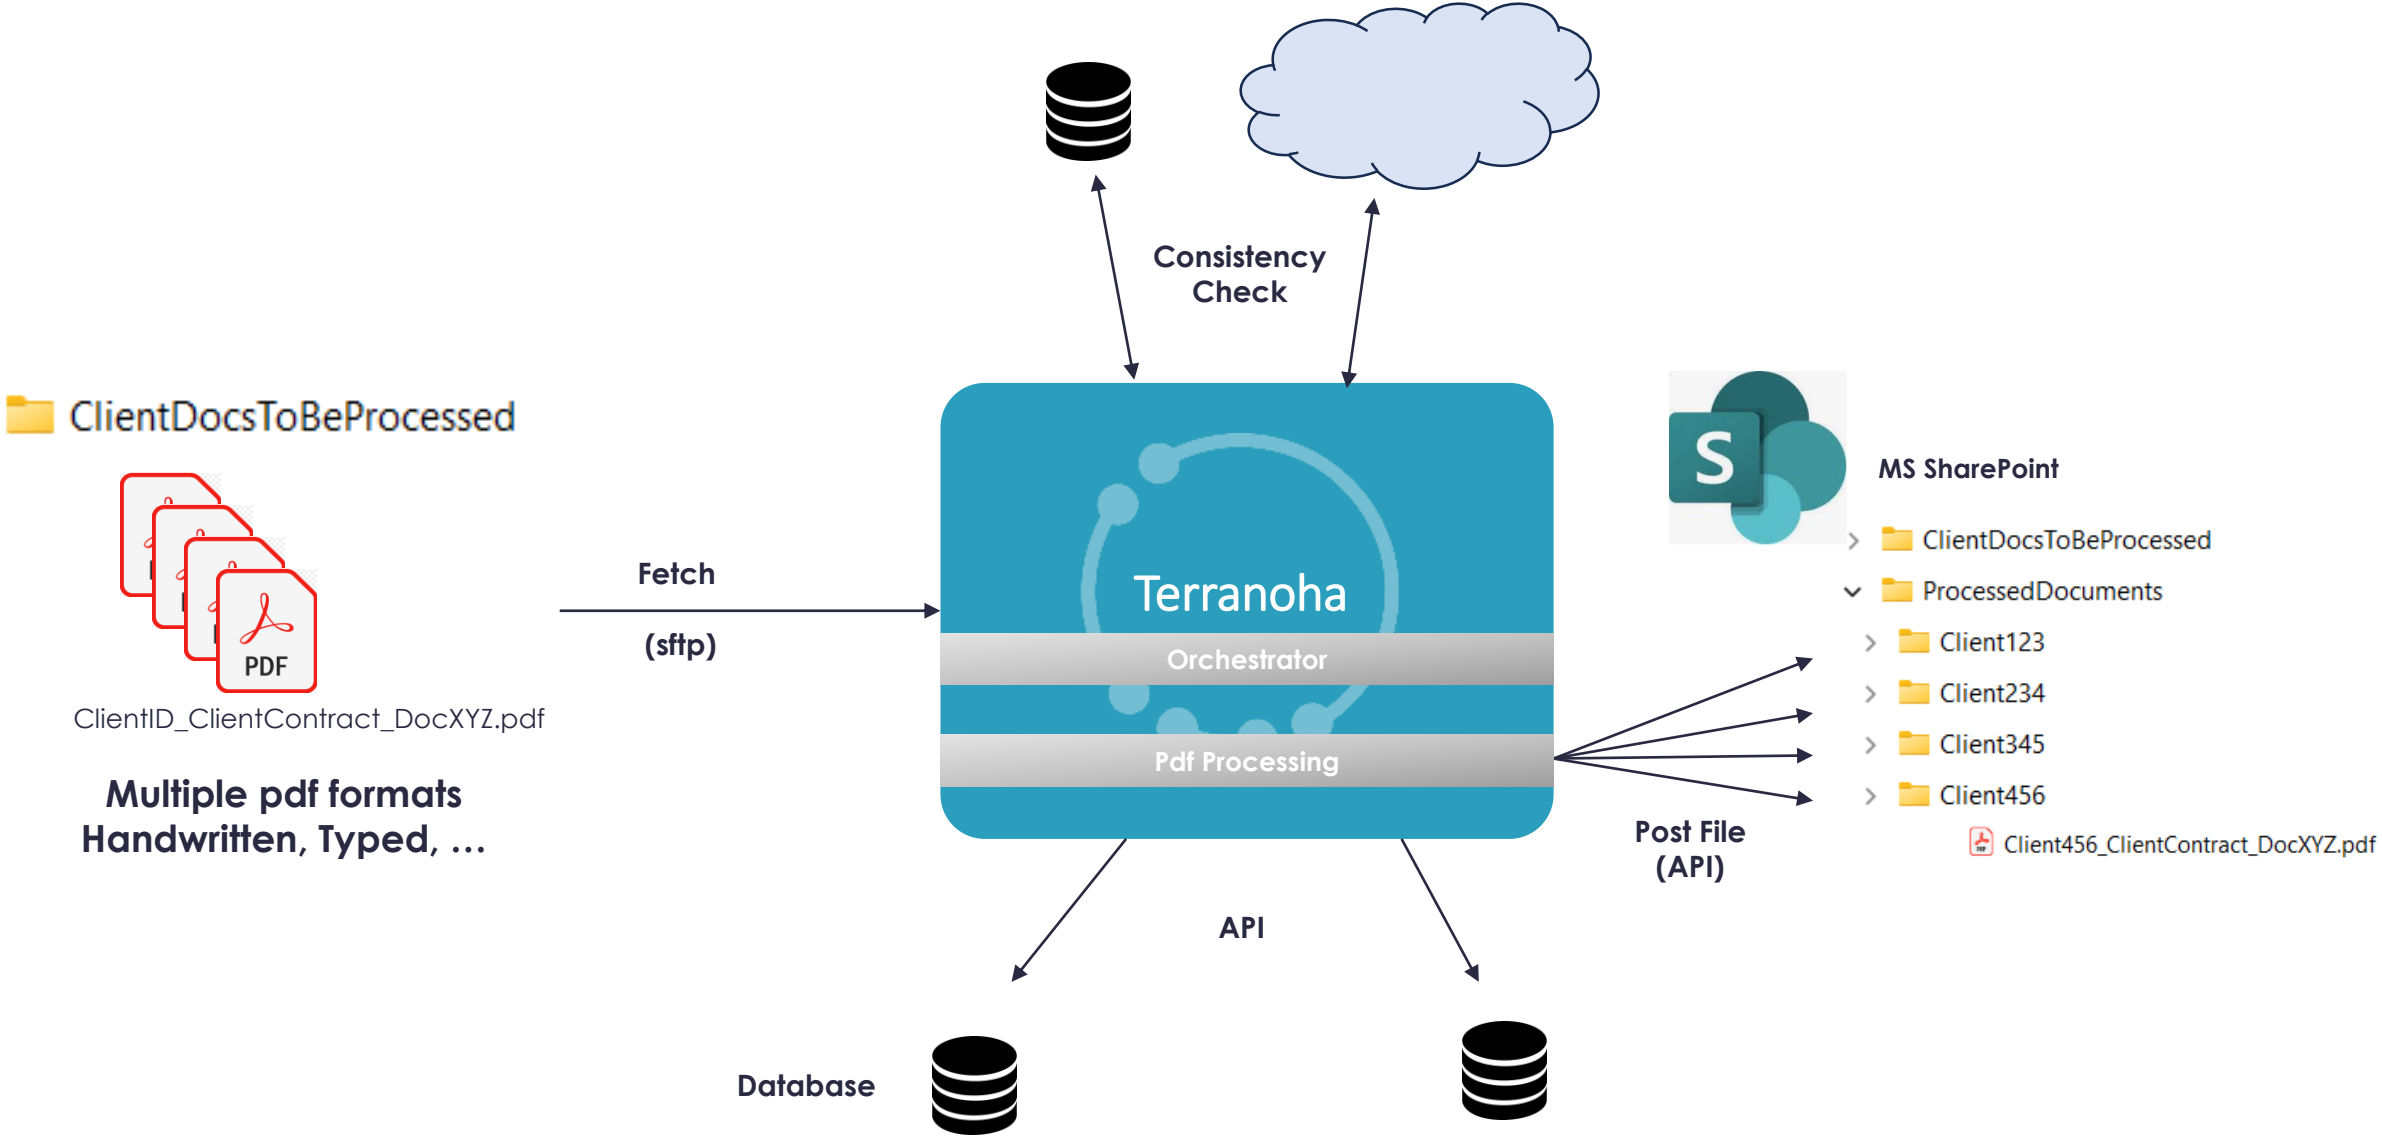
Consistency Check

ClientDocsToBeProcessed

PDF

ClientID_ClientContract_DocXYZ.pdf

Multiple pdf formats
Handwritten, Typed, ...

Fetch

(sftp)

Terranoha

Orchestrator

Pdf Processing

S

MS SharePoint

ClientDocsToBeProcessed
ProcessedDocuments
Client123
Client234
Client345
Client456
Client456_ClientContract_DocXYZ.pdf

Post File
(API)

API

Database